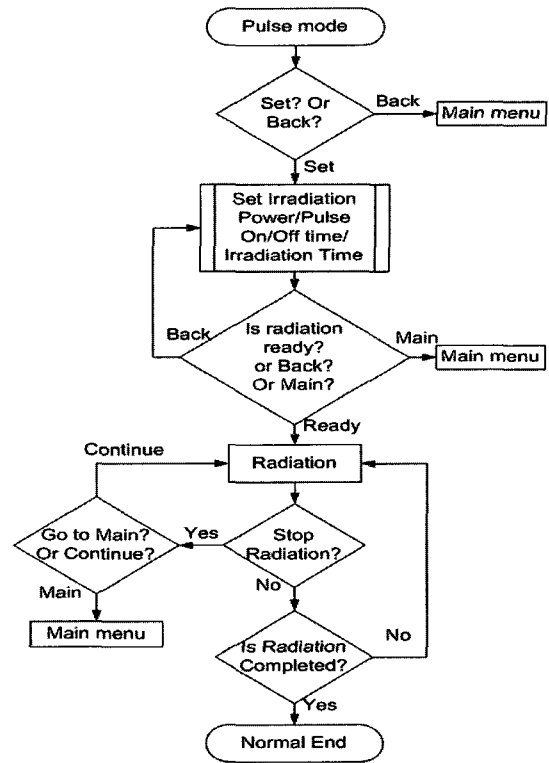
Pulse mode

Set? Or Back?

Back

Main menu

Set

Set Irradiation Power/Pulse On/Off time/ Irradiation Time

Back

Is radiation ready? or Back? Or Main?

Main

Main menu

Ready

Continue

Radiation

Go to Main? Or Continue?

Yes

Stop Radiation?

Main

No

Main menu

Is Radiation Completed?

No

Yes

Normal End